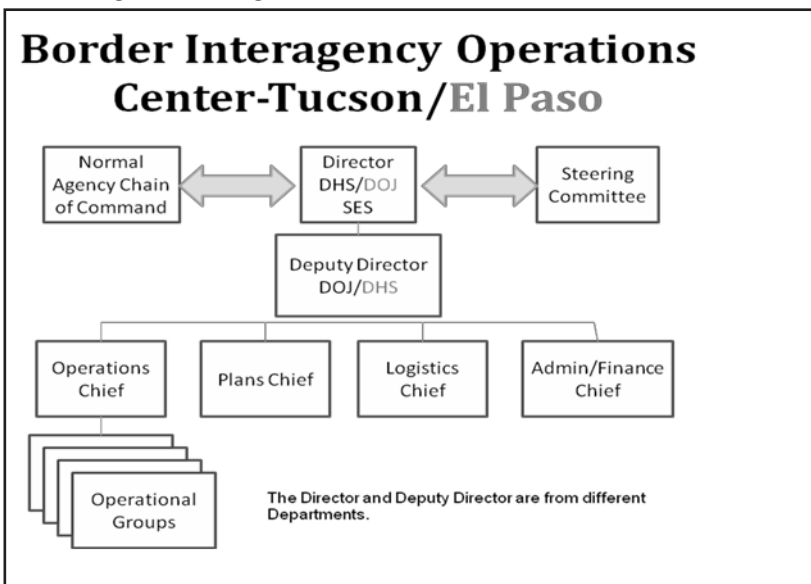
Border Interagency Operations Center-Tucson/El Paso

Normal Agency Chain of Command

Director DHS/DOJ SES

Steering Committee

Deputy Director DOJ/DHS

Operations Chief

Plans Chief

Logistics Chief

Admin/Finance Chief

Operational Groups

The Director and Deputy Director are from different Departments.